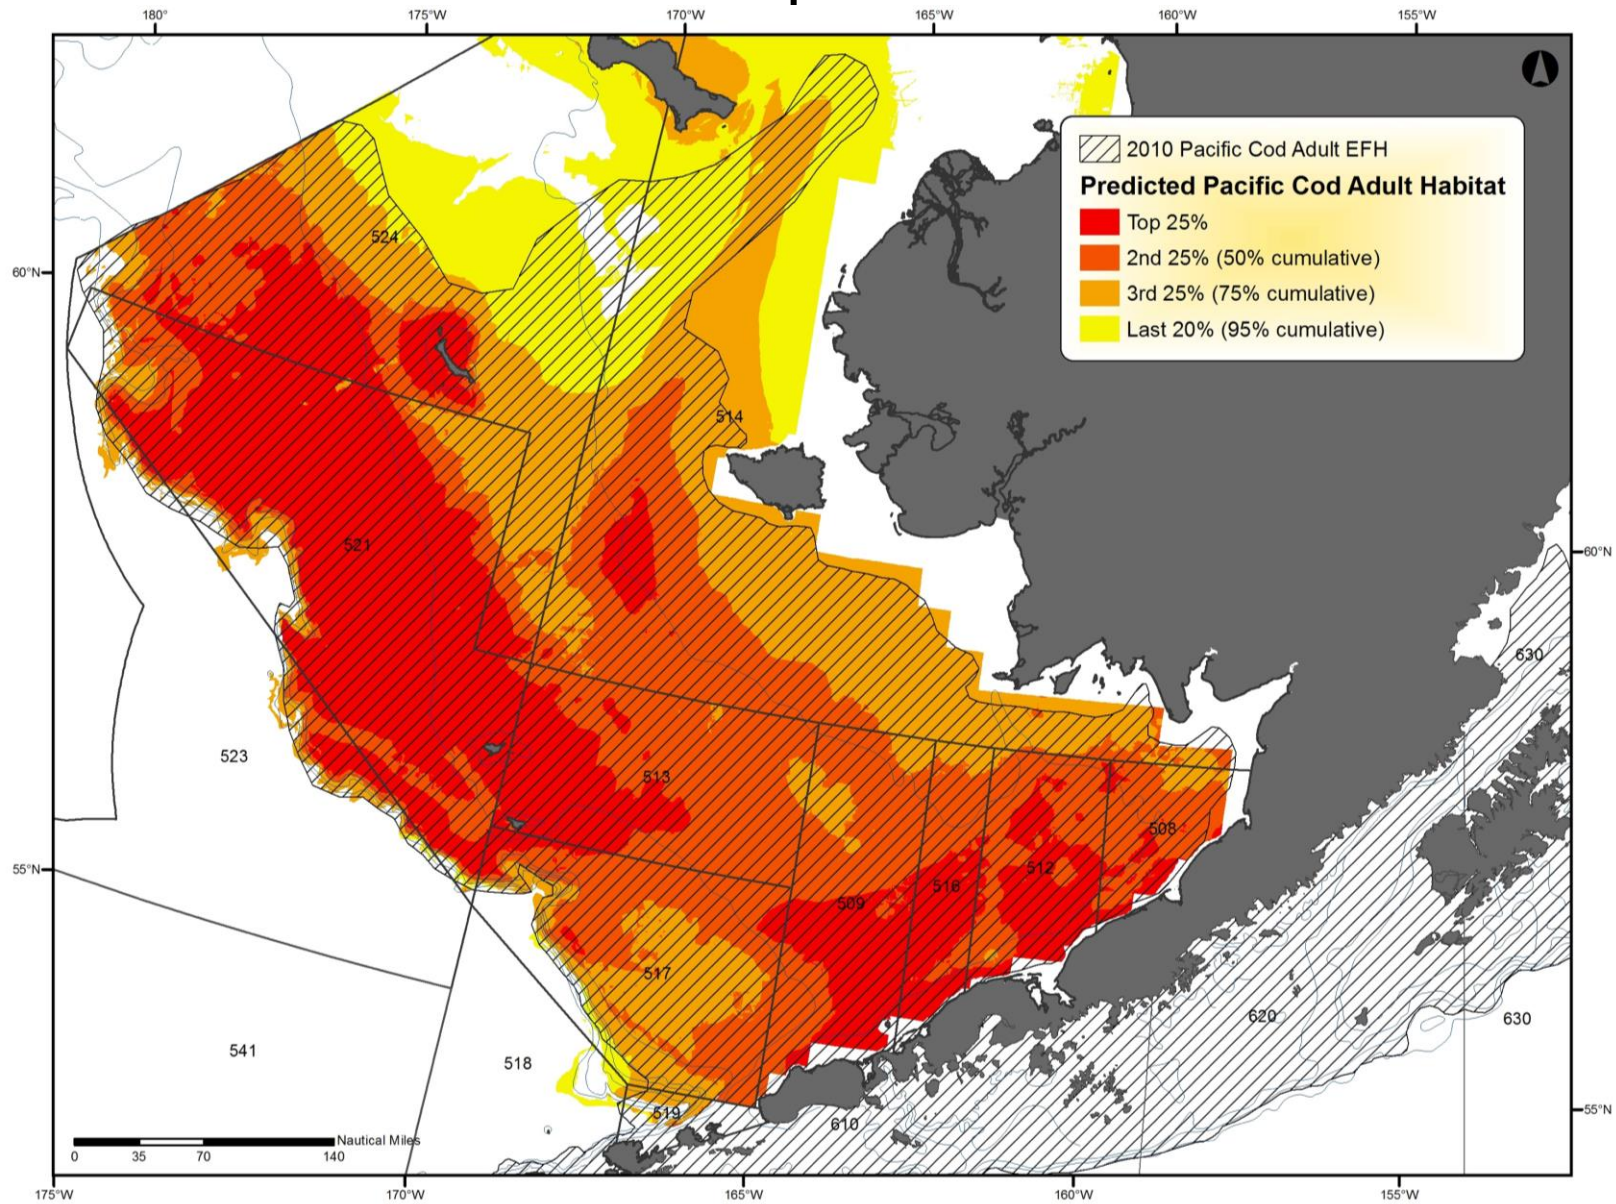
180° 175°W 170°W 165°W 160°W 155°W

2010 Pacific Cod Adult EFH

Predicted Pacific Cod Adult Habitat

Top 25%

2nd 25% (50% cumulative)

3rd 25% (75% cumulative)

Last 20% (95% cumulative)

60°N

524

514

521

60°N

630

523

513

508

55°N

509

516

512

517

620

630

541

518

519

610

55°N

Nautical Miles

0 35 70 140

175°W 170°W 165°W 160°W 155°W